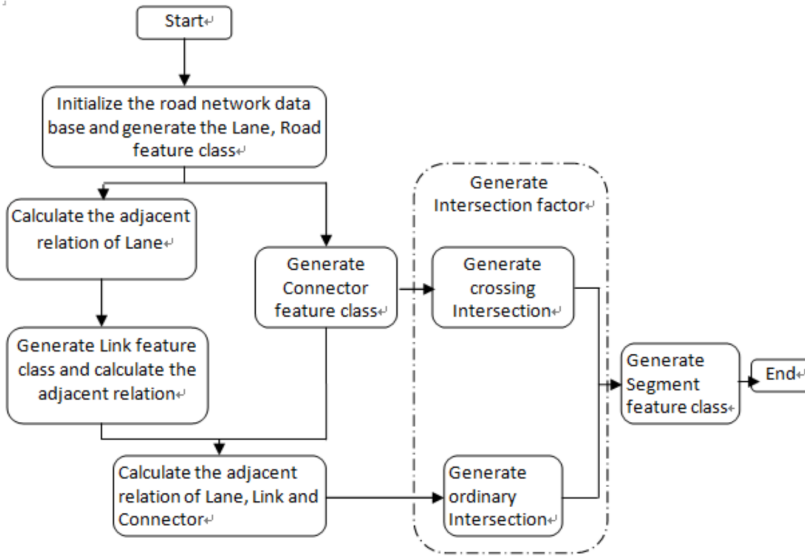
Start

Initialize the road network data base and generate the Lane, Road feature class

Calculate the adjacent relation of Lane

Generate Link feature class and calculate the adjacent relation

Generate Connector feature class

Calculate the adjacent relation of Lane, Link and Connector

Generate Intersection factor

Generate crossing Intersection

Generate ordinary Intersection

Generate Segment feature class

End